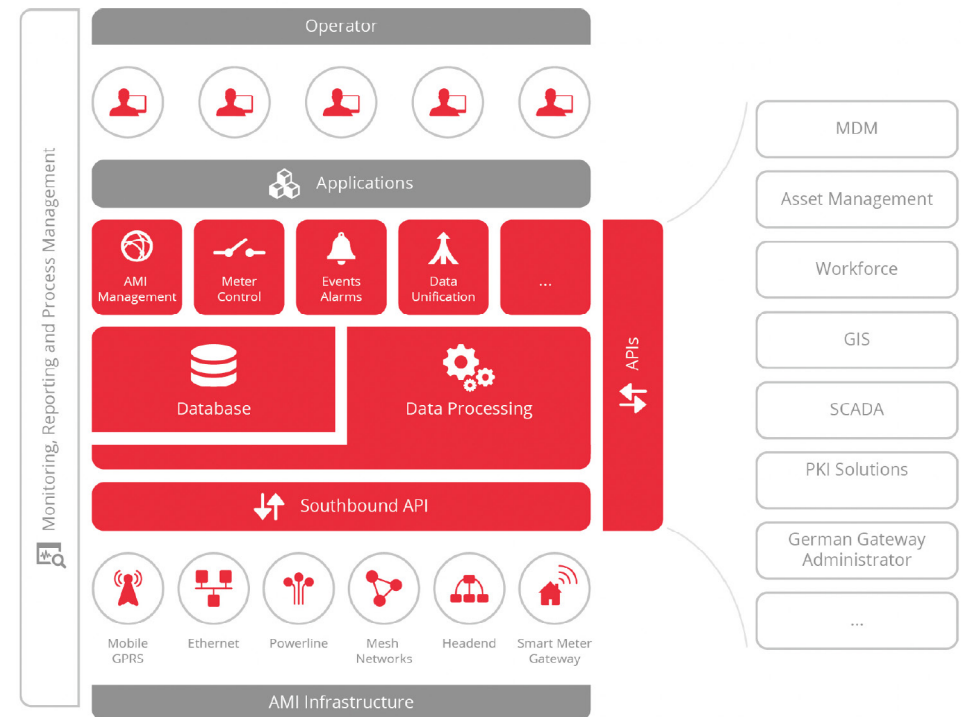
Monitoring, Reporting and Process Management

Operator

Applications

AMI Management

Meter Control

Events Alarms

Data Unification

...

Database

Data Processing

Southbound API

APIs

Mobile GPRS

Ethernet

Powerline

Mesh Networks

Headend

Smart Meter Gateway

AMI Infrastructure

MDM

Asset Management

Workforce

GIS

SCADA

PKI Solutions

German Gateway Administrator

...